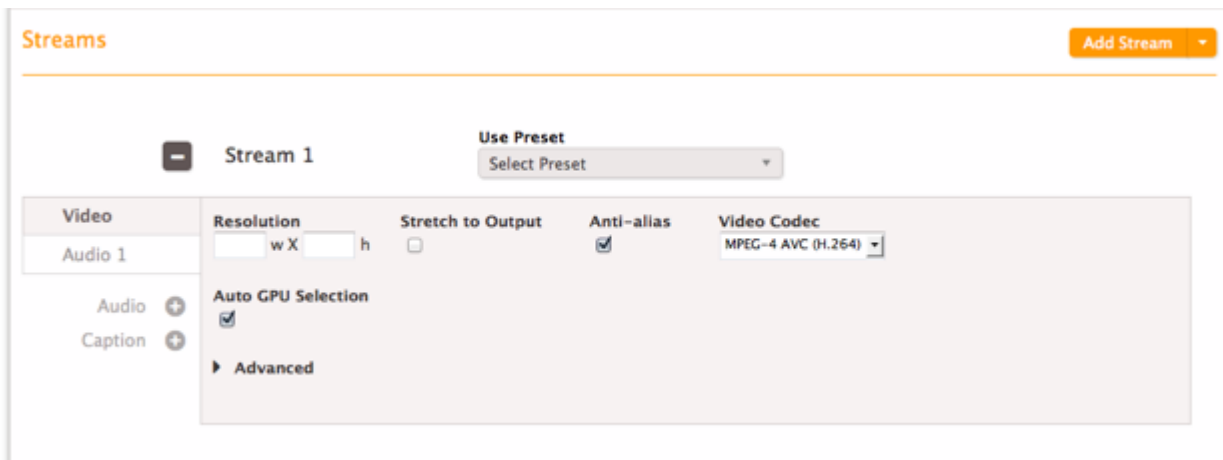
Streams

Add Stream

Stream 1

Use Preset

Select Preset

Video

Audio 1

Audio

Caption

Resolution

w X h

Stretch to Output

Anti-alias

Video Codec

MPEG-4 AVC (H.264)

Auto GPU Selection

Advanced